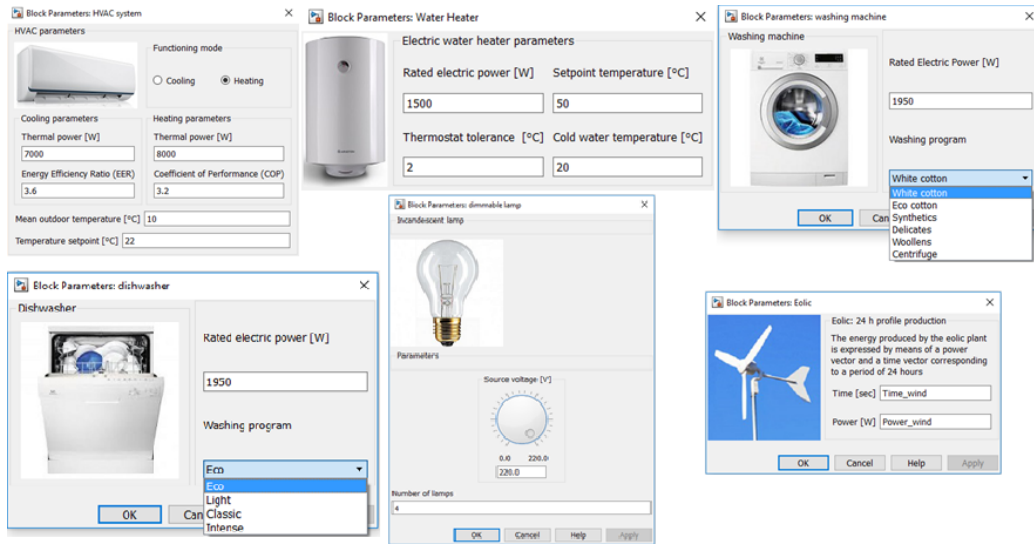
Block Parameters: HVAC system

HVAC parameters

Functioning mode

Cooling

Heating

Cooling parameters

Thermal power [W]

7000

Energy Efficiency Ratio (EER)

3.6

Heating parameters

Thermal power [W]

8000

Coefficient of Performance (COP)

3.2

Mean outdoor temperature [°C] 10

Temperature setpoint [°C] 22

Block Parameters: Water Heater

Electric water heater parameters

Rated electric power [W]

1500

Setpoint temperature [°C]

50

Thermostat tolerance [°C]

2

Cold water temperature [°C]

20

Block Parameters: washing machine

Washing machine

Rated Electric Power [W]

1950

Washing program

White cotton

White cotton
Eco cotton
Synthetics
Delicates
Woollens
Centrifuge

OK

Can

Block Parameters: dishwasher

Dishwasher

Rated electric power [W]

1950

Washing program

Eco

Eco
Light
Classic
Intense

OK

Can

Block Parameters: dimmable lamp

Incandescent lamp

Parameters

Source voltage [V]

0.0

220.0

220.0

Number of lamps

4

OK

Cancel

Help

Apply

Block Parameters: Eolic

Eolic: 24 h profile production

The energy produced by the eolic plant is expressed by means of a power vector and a time vector corresponding to a period of 24 hours

Time [sec] Time_wind

Power [W] Power_wind

OK

Cancel

Help

Apply